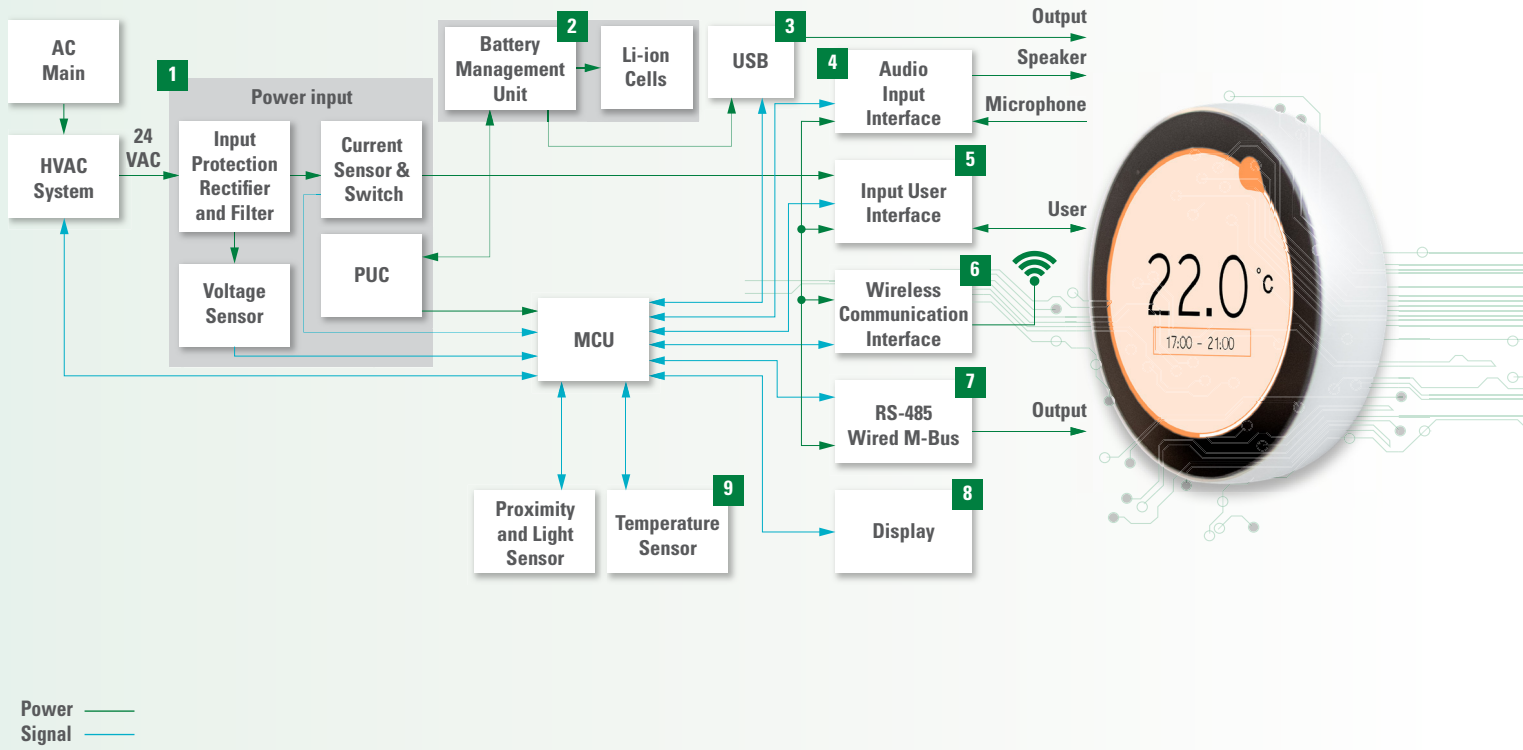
AC Main

1

Power input

24 VAC

HVAC System

Input Protection Rectifier and Filter

Current Sensor & Switch

Voltage Sensor

PUC

2

Battery Management Unit

Li-ion Cells

3

USB

Output

4

Audio Input Interface

Speaker

Microphone

5

Input User Interface

User

6

Wireless Communication Interface

MCU

7

RS-485 Wired M-Bus

Output

Proximity and Light Sensor

9

Temperature Sensor

8

Display

22.0 °c

17:00 - 21:00

Power

Signal